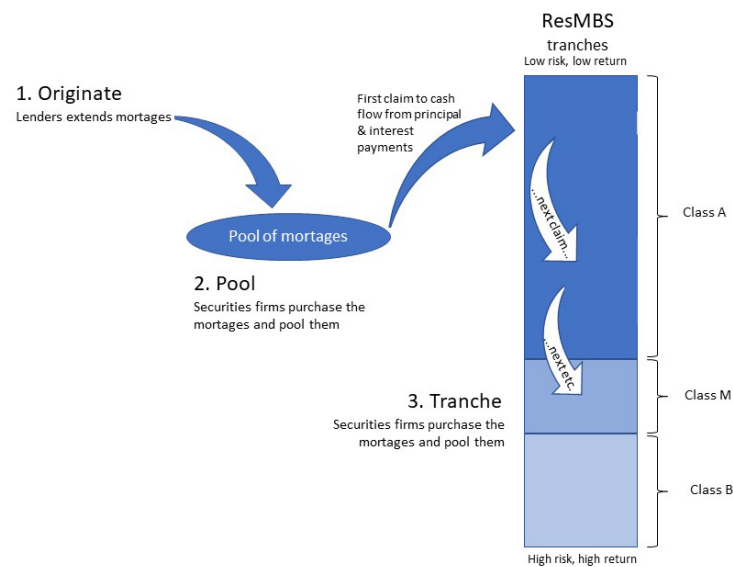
ResMBS
tranches
Low risk, low return

1. Originate
Lenders extends mortages

First claim to cash flow from principal & interest payments

...next claim...

Class A

Pool of mortages

2. Pool
Securities firms purchase the mortages and pool them

...next etc.

Class M

3. Tranche
Securities firms purchase the mortages and pool them

Class B

High risk, high return